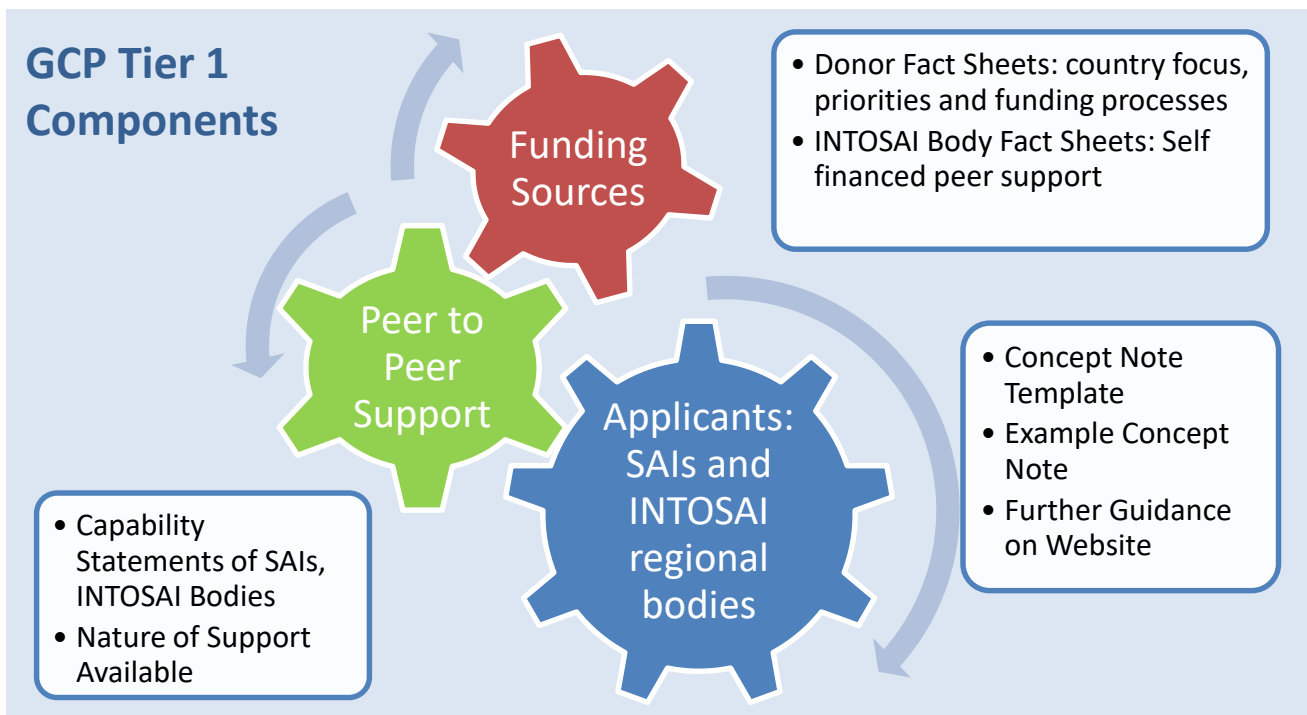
GCP Tier 1 Components

Funding Sources

• Donor Fact Sheets: country focus, priorities and funding processes
• INTOSAI Body Fact Sheets: Self financed peer support

Peer to Peer Support

Applicants: SAIs and INTOSAI regional bodies

• Concept Note Template
• Example Concept Note
• Further Guidance on Website

• Capability Statements of SAIs, INTOSAI Bodies
• Nature of Support Available